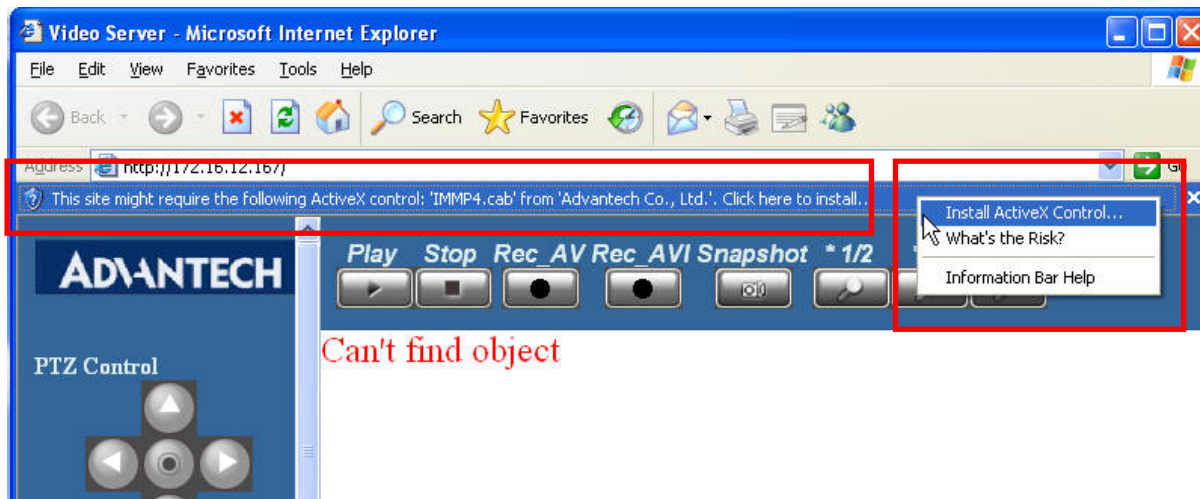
Video Server - Microsoft Internet Explorer

File Edit View Favorites Tools Help

Back Search Favorites

Address http://172.16.12.167/ Go

This site might require the following ActiveX control: 'IMMP4.cab' from 'Advantech Co., Ltd.'. Click here to install...

Install ActiveX Control...
What's the Risk?
Information Bar Help

ADVANTECH

Play Stop Rec_AV Rec_AVI Snapshot * 1/2

Can't find object

PTZ Control